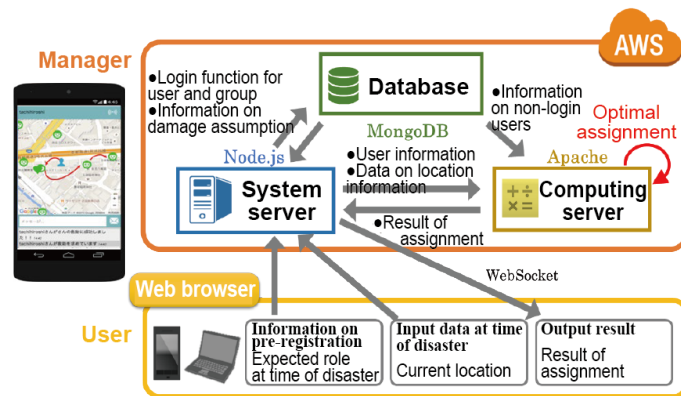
Manager

AWS

●Login function for user and group
●Information on damage assumption

Database

MongoDB

●Information on non-login users

Optimal assignment

Node.js

●User information
●Data on location information

Apache

System server

Computing server

●Result of assignment

WebSocket

Web browser

User

Information on pre-registration
Expected role at time of disaster

Input data at time of disaster
Current location

Output result
Result of assignment